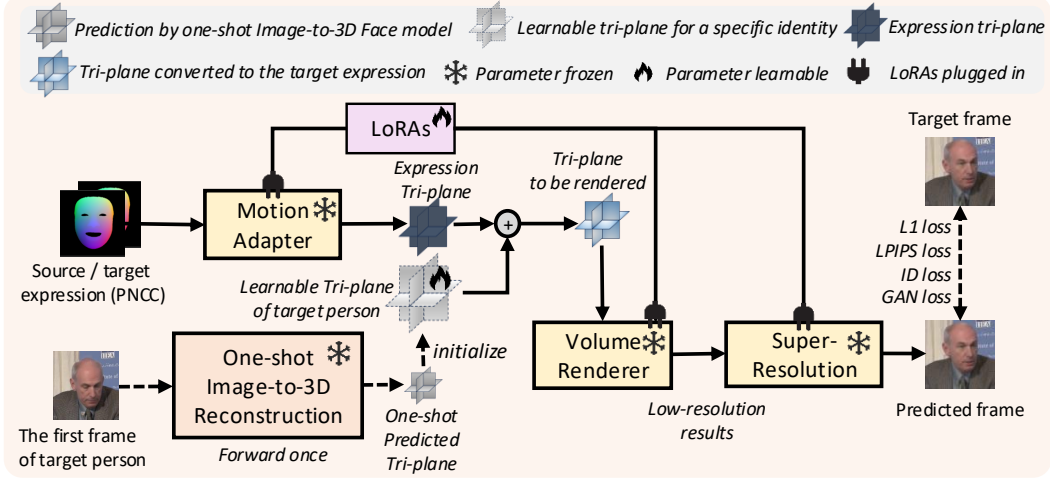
Prediction by one-shot Image-to-3D Face model
Learnable tri-plane for a specific identity
Expression tri-plane
Tri-plane converted to the target expression
Parameter frozen
Parameter learnable
LoRAs plugged in

LoRAs

Target frame

Expression Tri-plane

Tri-plane to be rendered

Motion Adapter

Source / target expression (PNCC)

Learnable Tri-plane of target person

L1 loss
LPIPS loss
ID loss
GAN loss

initialize

One-shot Image-to-3D Reconstruction

Volume Renderer

Super-Resolution

The first frame of target person

Forward once

One-shot Predicted Tri-plane

Low-resolution results

Predicted frame